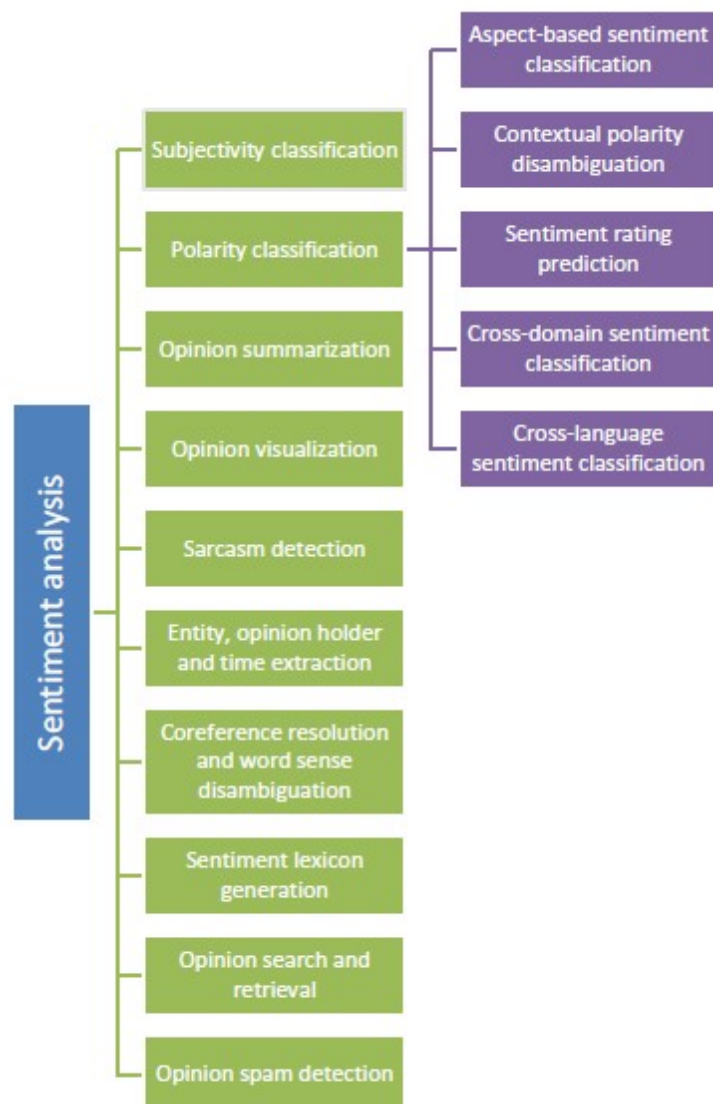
Sentiment analysis

Subjectivity classification

Polarity classification

Aspect-based sentiment classification

Contextual polarity disambiguation

Sentiment rating prediction

Cross-domain sentiment classification

Cross-language sentiment classification

Opinion summarization

Opinion visualization

Sarcasm detection

Entity, opinion holder and time extraction

Coreference resolution and word sense disambiguation

Sentiment lexicon generation

Opinion search and retrieval

Opinion spam detection